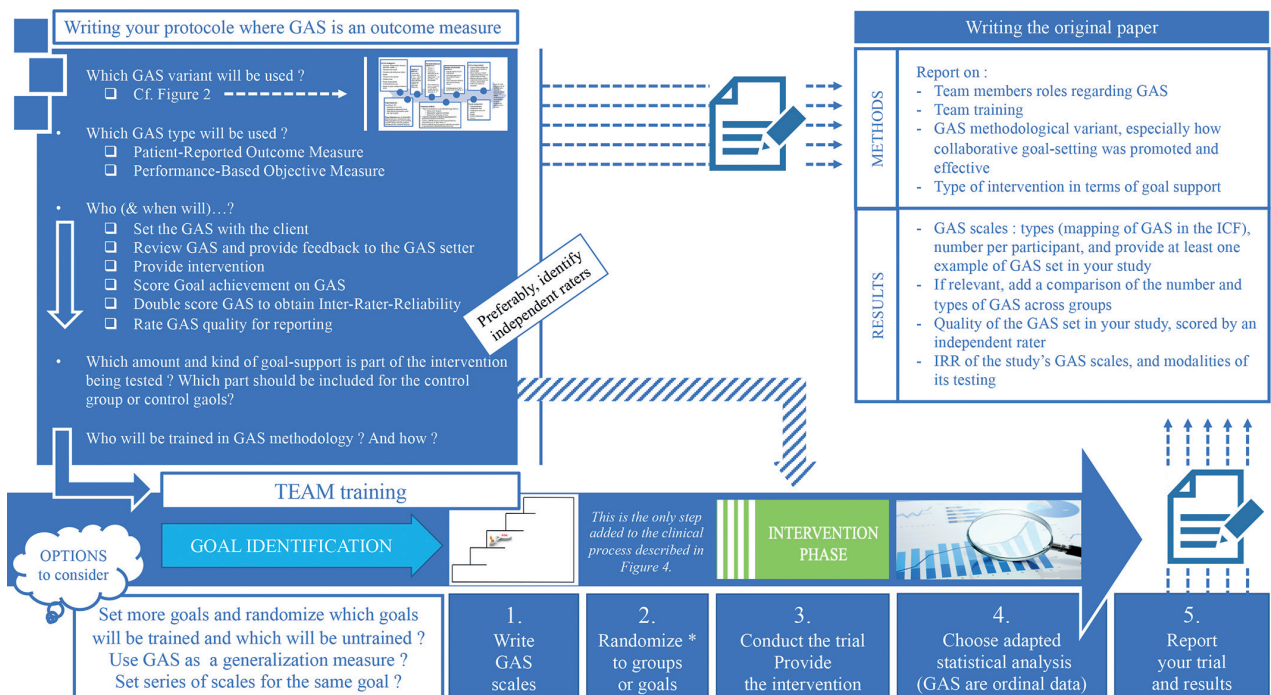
Writing your protocole where GAS is an outcome measure

Which GAS variant will be used ?
❑ Cf. Figure 2

• Which GAS type will be used ?
❑ Patient-Reported Outcome Measure
❑ Performance-Based Objective Measure

• Who (& when will)…?
❑ Set the GAS with the client
❑ Review GAS and provide feedback to the GAS setter
❑ Provide intervention
❑ Score Goal achievement on GAS
❑ Double score GAS to obtain Inter-Rater-Reliability
❑ Rate GAS quality for reporting

Preferably, identify independent raters

• Which amount and kind of goal-support is part of the intervention being tested ? Which part should be included for the control group or control gaols?

Who will be trained in GAS methodology ? And how ?

Writing the original paper

METHODS

Report on :
- Team members roles regarding GAS
- Team training
- GAS methodological variant, especially how collaborative goal-setting was promoted and effective
- Type of intervention in terms of goal support

RESULTS

- GAS scales : types (mapping of GAS in the ICF), number per participant, and provide at least one example of GAS set in your study
- If relevant, add a comparison of the number and types of GAS across groups
- Quality of the GAS set in your study, scored by an independent rater
- IRR of the study's GAS scales, and modalities of its testing

TEAM training

OPTIONS to consider

GOAL IDENTIFICATION

This is the only step added to the clinical process described in Figure 4.

INTERVENTION PHASE

Set more goals and randomize which goals will be trained and which will be untrained ?
Use GAS as a generalization measure ?
Set series of scales for the same goal ?

1.
Write GAS scales

2.
Randomize * to groups or goals

3.
Conduct the trial Provide the intervention

4.
Choose adapted statistical analysis (GAS are ordinal data)

5.
Report your trial and results